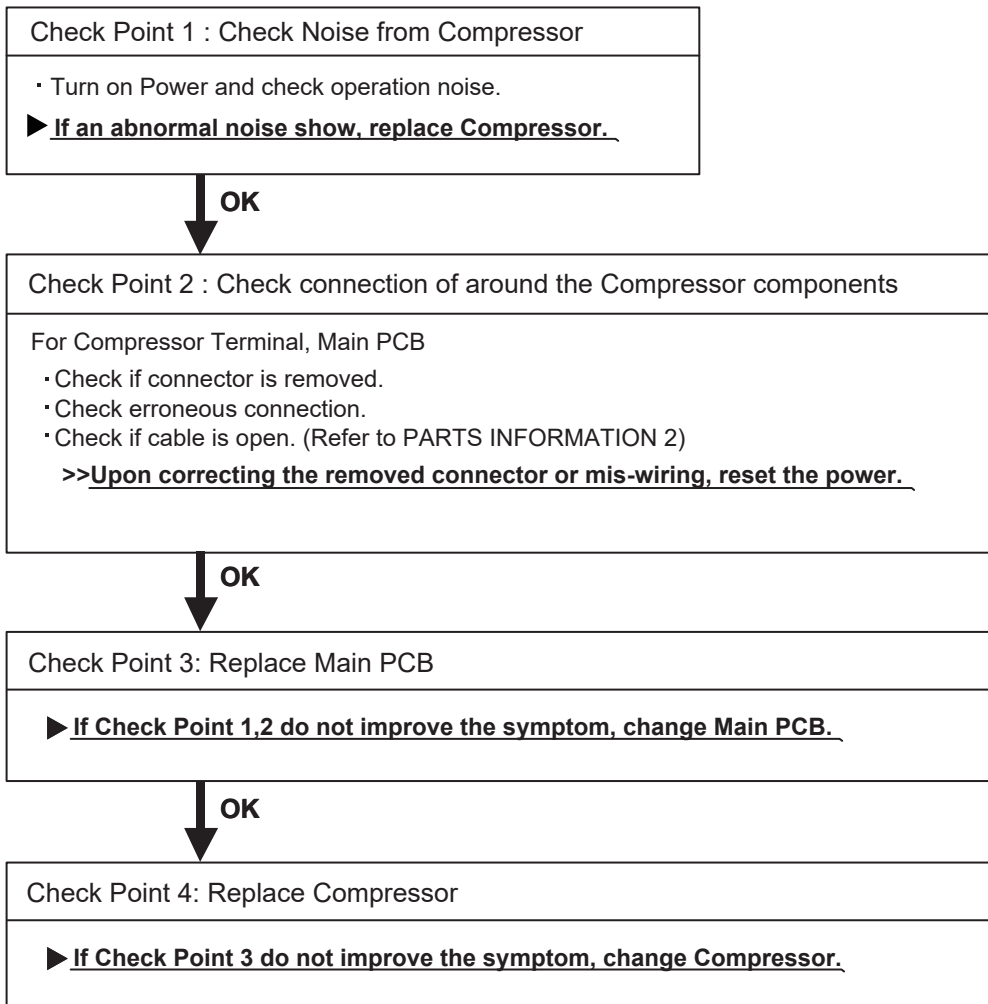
Check Point 1 : Check Noise from Compressor

・Turn on Power and check operation noise.

▶If an abnormal noise show, replace Compressor.

OK

Check Point 2 : Check connection of around the Compressor components

For Compressor Terminal, Main PCB

・Check if connector is removed.
・Check erroneous connection.
・Check if cable is open. (Refer to PARTS INFORMATION 2)

>>Upon correcting the removed connector or mis-wiring, reset the power.

OK

Check Point 3: Replace Main PCB

▶If Check Point 1,2 do not improve the symptom, change Main PCB.

OK

Check Point 4: Replace Compressor

▶If Check Point 3 do not improve the symptom, change Compressor.